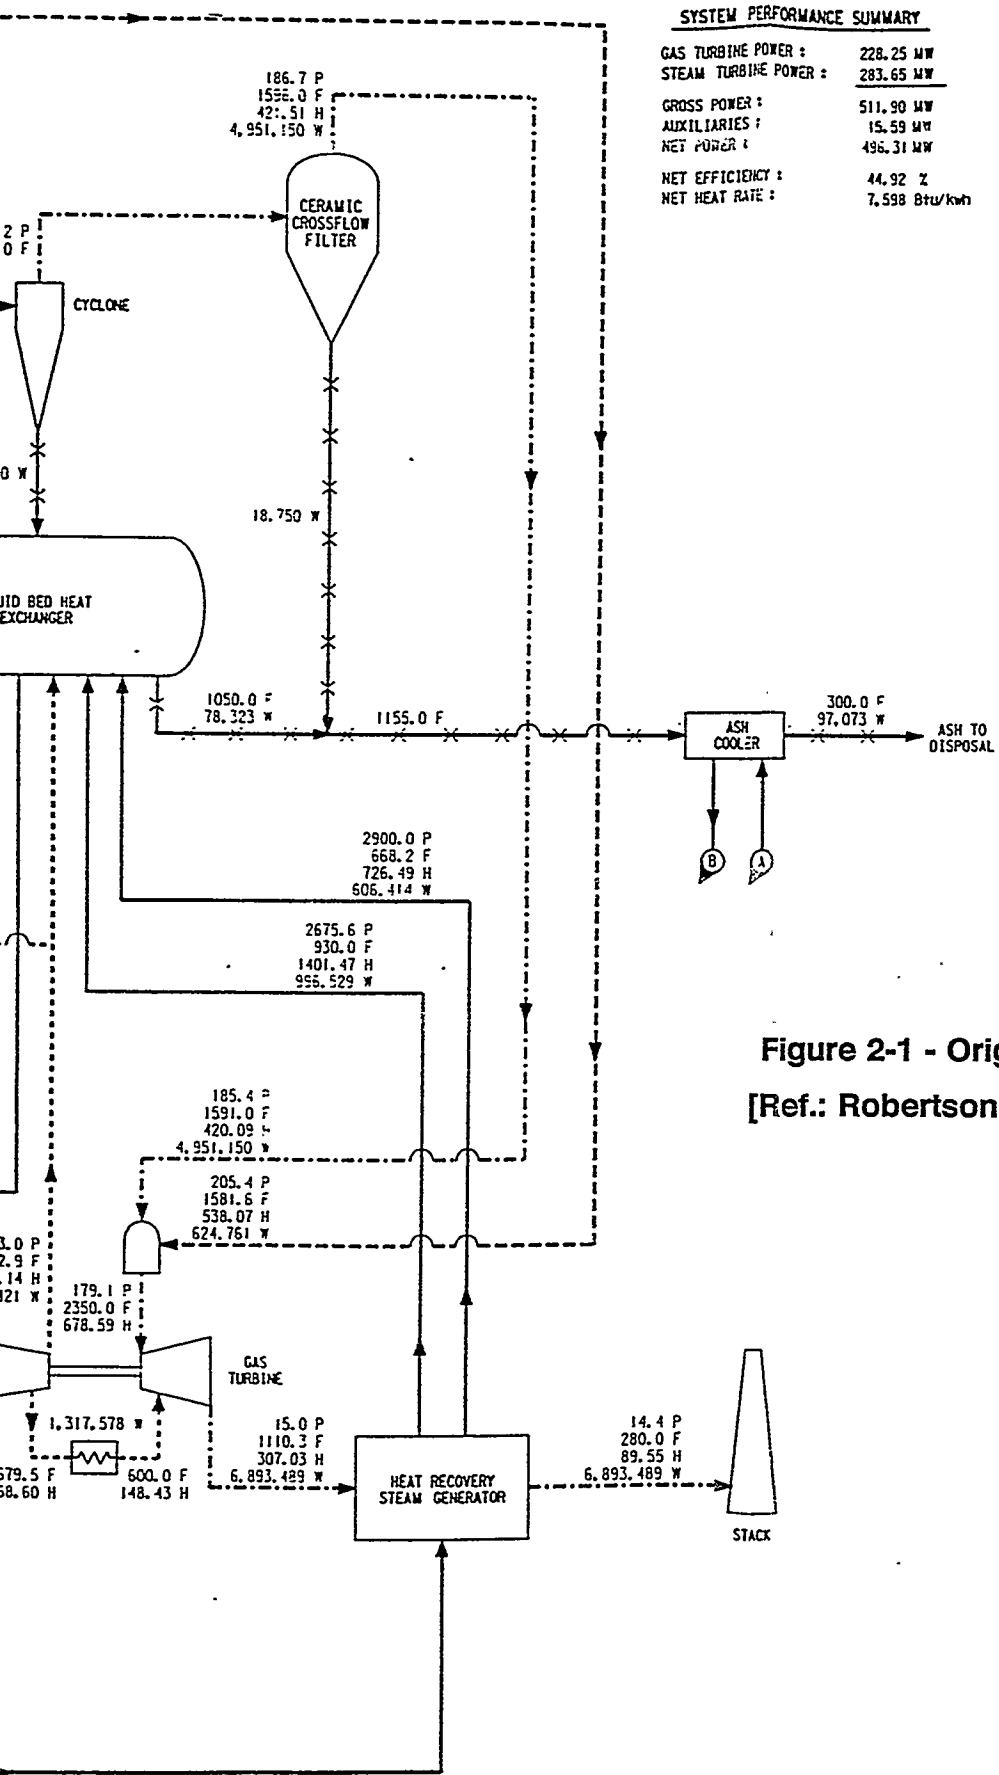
SYSTEM PERFORMANCE SUMMARY

| | |
|---|---|
| GAS TURBINE POWER : | 228.25 MW |
| STEAM TURBINE POWER : | 283.65 MW |
| GROSS POWER : | 511.90 MW |
| AUXILIARIES : | 15.59 MW |
| NET POWER : | 496.31 MW |
| NET EFFICIENCY : | 44.92 % |
| NET HEAT RATE : | 7,598 Btu/kwh |

186.7 P
1596.0 F
421.51 H
4,951,150 W

CERAMIC CROSSFLOW FILTER

2 P
0 F

CYCLONE

0 W

18,750 W

UID BED HEAT EXCHANGER

1050.0 F
78,323 W

1155.0 F

300.0 F
97,073 W

ASH COOLER

ASH TO DISPOSAL

B

A

2900.0 P
668.2 F
726.49 H
606,414 W

2675.6 P
930.0 F
1401.47 H
956,529 W

Figure 2-1 - Orig

[Ref.: Robertson

185.4 P
1591.0 F
420.09 H
4,951,150 W

205.4 P
1581.6 F
538.07 H
624,761 W

3.0 P
2.9 F
.14 H
421 W

179.1 P
2350.0 F
678.59 H

GAS TURBINE

1,317,578 W

679.5 F
58.60 H

600.0 F
148.43 H

15.0 P
1110.3 F
307.03 H
6,893,489 W

HEAT RECOVERY STEAM GENERATOR

14.4 P
280.0 F
89.55 H
6,893,489 W

STACK